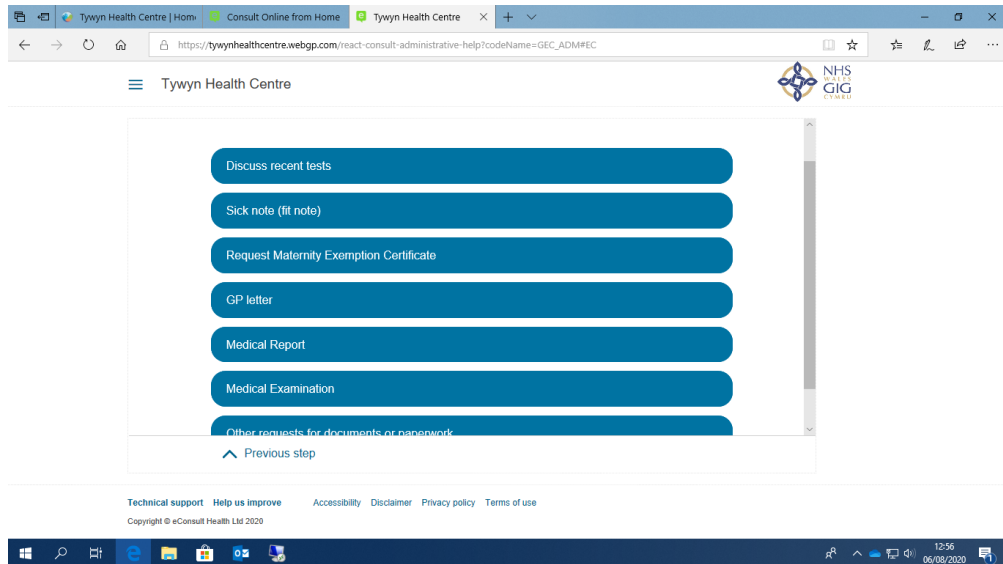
Tywyn Health Centre | Hom | Consult Online from Home | Tywyn Health Centre

https://tywynhealthcentre.webgp.com/react-consult-administrative-help?codeName=GEC_ADM#EC

Tywyn Health Centre

NHS WALES GIG CYMRU

Discuss recent tests

Sick note (fit note)

Request Maternity Exemption Certificate

GP letter

Medical Report

Medical Examination

Other requests for documents or paperwork

Previous step

Technical support Help us improve Accessibility Disclaimer Privacy policy Terms of use

Copyright © eConsult Health Ltd 2020

12:56
06/08/2020